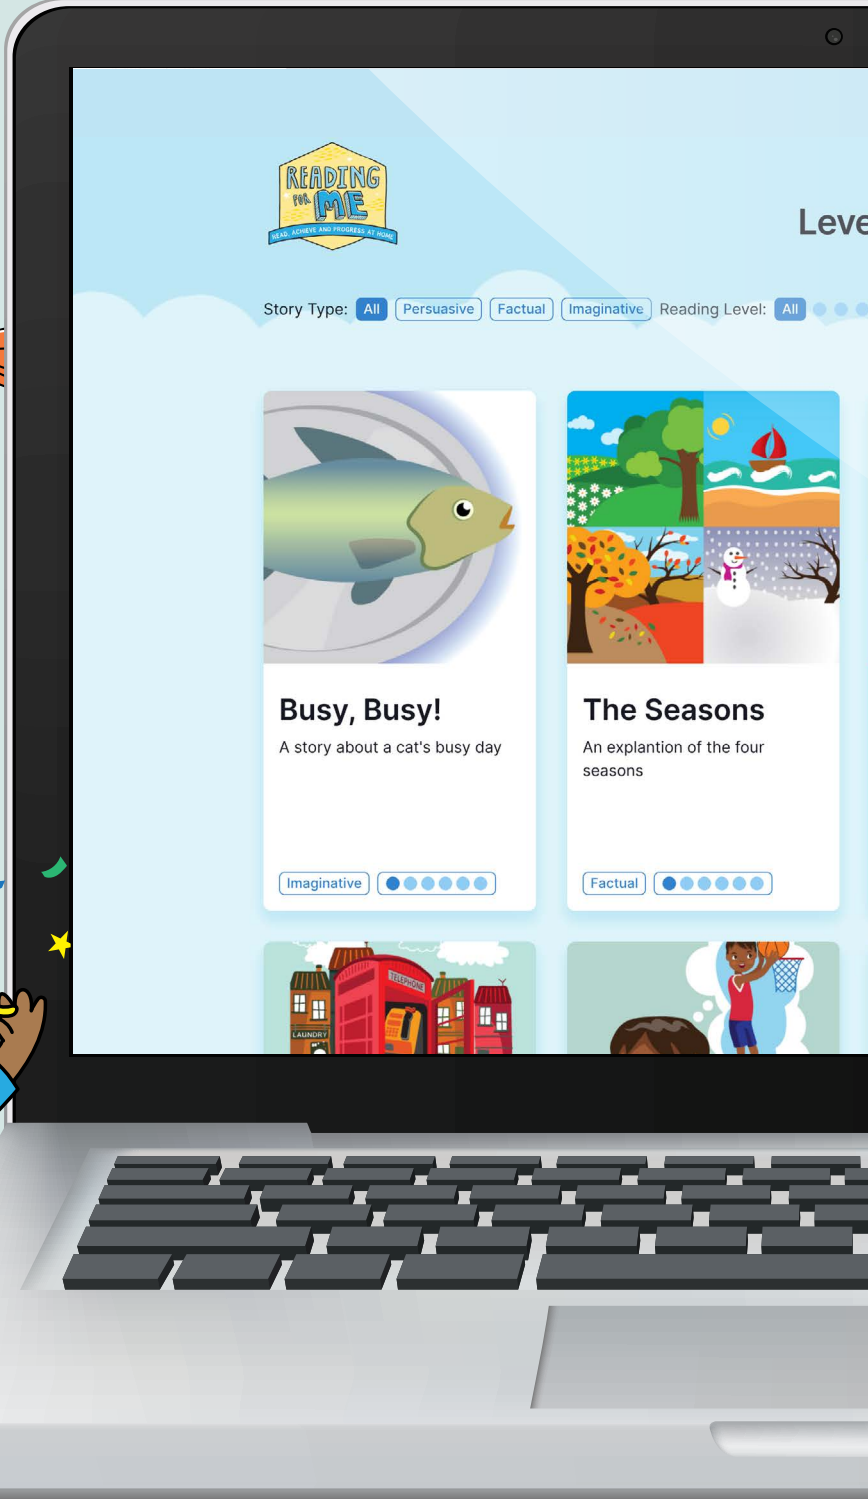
READING FOR ME
READ, ACHIEVE AND PROGRESS AT HOME

Leve

Story Type: All Persuasive Factual Imaginative Reading Level: All

Busy, Busy!
A story about a cat's busy day
Imaginative

The Seasons
An explantion of the four seasons
Factual

TELEPHONE
LAUNDRY